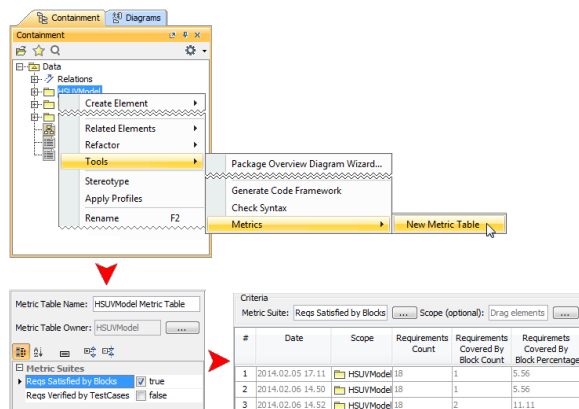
Containment Diagrams

Containment

Data
Relations
HSUVModel

Create Element
Related Elements
Refactor
Tools
Stereotype
Apply Profiles
Rename F2

Package Overview Diagram Wizard...
Generate Code Framework
Check Syntax
Metrics

New Metric Table

Metric Table Name: HSUVModel Metric Table
Metric Table Owner: HSUVModel ...

Metric Suites
Reqs Satisfied by Blocks true
Reqs Verified by TestCases false

Criteria
Metric Suite: Reqs Satisfied by Blocks ... Scope (optional): Drag elements

| # | Date | Scope | Requirements Count | Requirements Covered By Block Count | Requirements Covered By Block Percentage |
|---|---|---|---|---|---|
| 1 | 2014.02.05 17.11 | HSUVModel | 18 | 1 | 5.56 |
| 2 | 2014.02.06 14.50 | HSUVModel | 18 | 1 | 5.56 |
| 3 | 2014.02.06 14.52 | HSUVModel | 18 | 2 | 11.11 |